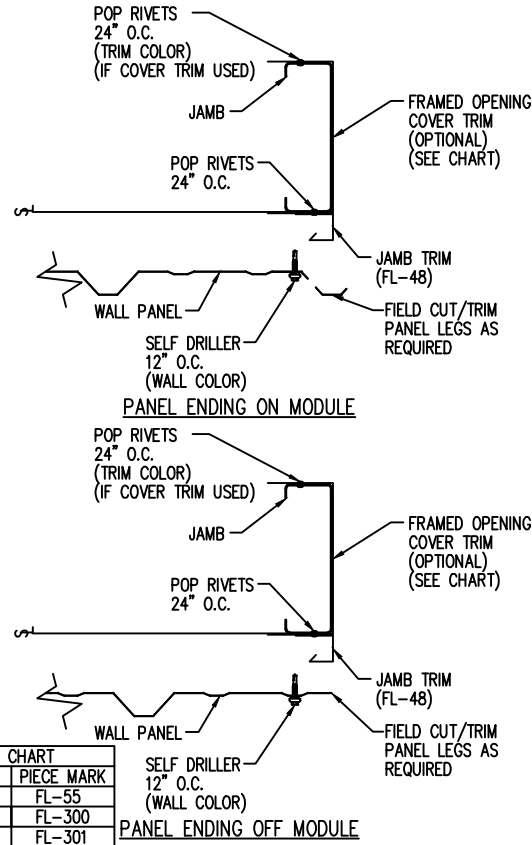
POP RIVETS
24" O.C.
(TRIM COLOR)
(IF COVER TRIM USED)

JAMB

FRAMED OPENING
COVER TRIM
(OPTIONAL)
(SEE CHART)

POP RIVETS
24" O.C.

JAMB TRIM
(FL-48)

WALL PANEL

FIELD CUT/TRIM
PANEL LEGS AS
REQUIRED

SELF DRILLER
12" O.C.
(WALL COLOR)

PANEL ENDING ON MODULE

POP RIVETS
24" O.C.
(TRIM COLOR)
(IF COVER TRIM USED)

JAMB

FRAMED OPENING
COVER TRIM
(OPTIONAL)
(SEE CHART)

POP RIVETS
24" O.C.

JAMB TRIM
(FL-48)

WALL PANEL

FIELD CUT/TRIM
PANEL LEGS AS
REQUIRED

SELF DRILLER
12" O.C.
(WALL COLOR)

| CHART |
|---|
| PIECE MARK |
| FL-55 |
| FL-300 |
| FL-301 |

PANEL ENDING OFF MODULE